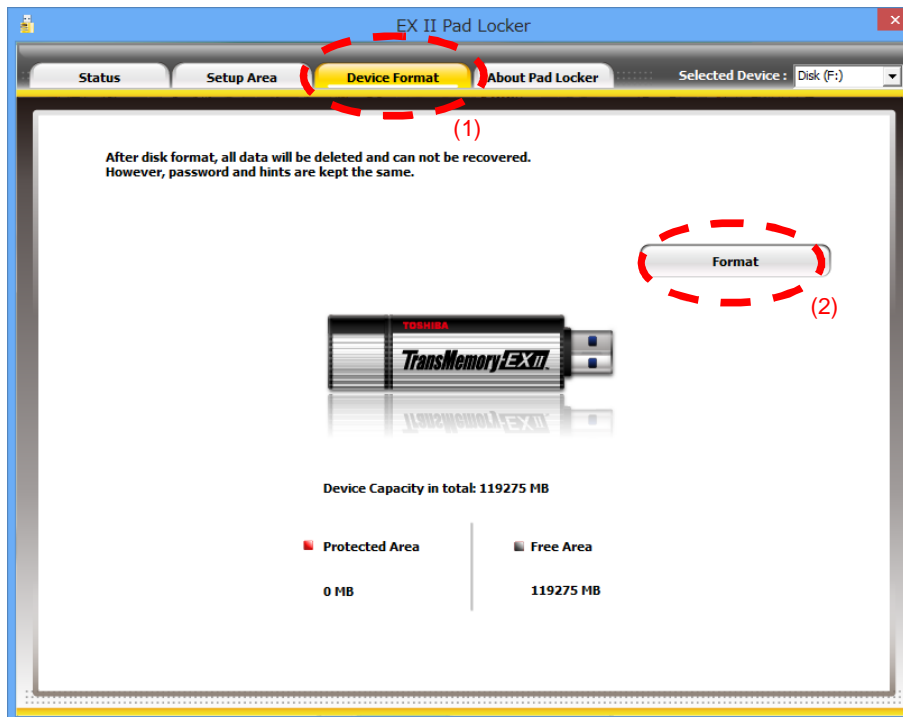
EX II Pad Locker

Status | Setup Area | Device Format | About Pad Locker | Selected Device : Disk (F:)

(1)

After disk format, all data will be deleted and can not be recovered.
However, password and hints are kept the same.

Format

(2)

TOSHIBA
TransMemory EX II

Device Capacity in total: 119275 MB

Protected Area

0 MB

Free Area

119275 MB